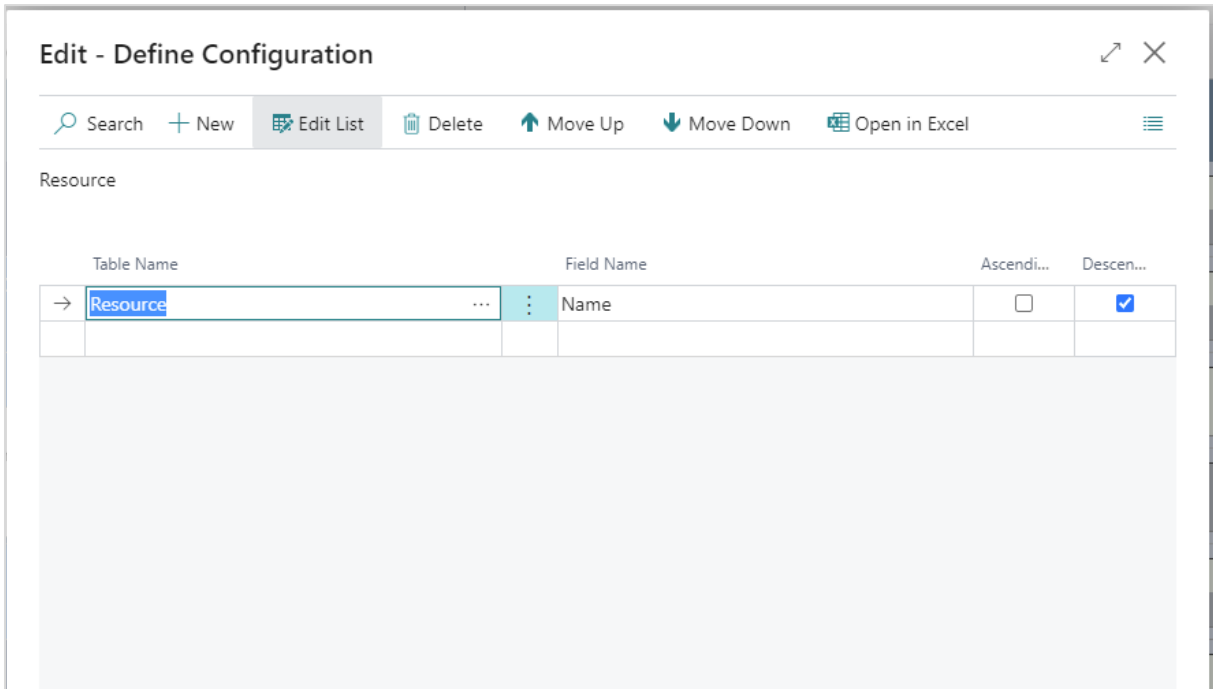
Edit - Define Configuration

Search + New Edit List Delete Move Up Move Down Open in Excel

Resource

| | Table Name | | Field Name | Ascendi... | Descen... |
|---|---|---|---|---|---|
| → | Resource | | Name | ☐ | ☑ |
| | | | | | |